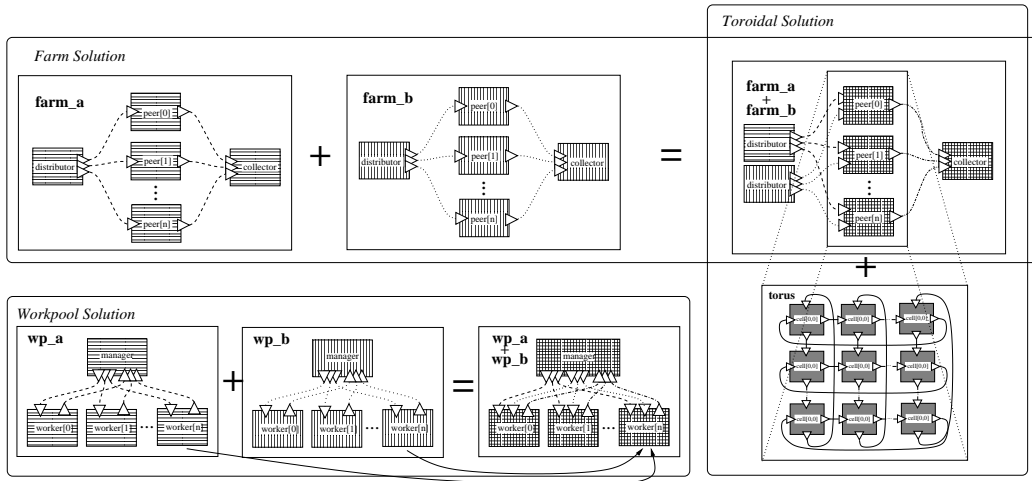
Toroidal Solution

Farm Solution

farm_a

peer[0]

distributor

peer[1]

collector

⋮

peer[n]

+

farm_b

peer[0]

distributor

peer[1]

collector

⋮

peer[n]

=

farm_a
+
farm_b

peer[0]

distributor

peer[1]

collector

distributor

⋮

peer[n]

+

torus

cell[0,0]

cell[0,0]

cell[0,0]

cell[0,0]

cell[0,0]

cell[0,0]

cell[0,0]

cell[0,0]

cell[0,0]

Workpool Solution

wp_a

manager

worker[0]

worker[1]

⋯

worker[n]

+

wp_b

manager

worker[0]

worker[1]

⋯

worker[n]

=

wp_a
+
wp_b

manager

worker[0]

worker[1]

⋯

worker[n]